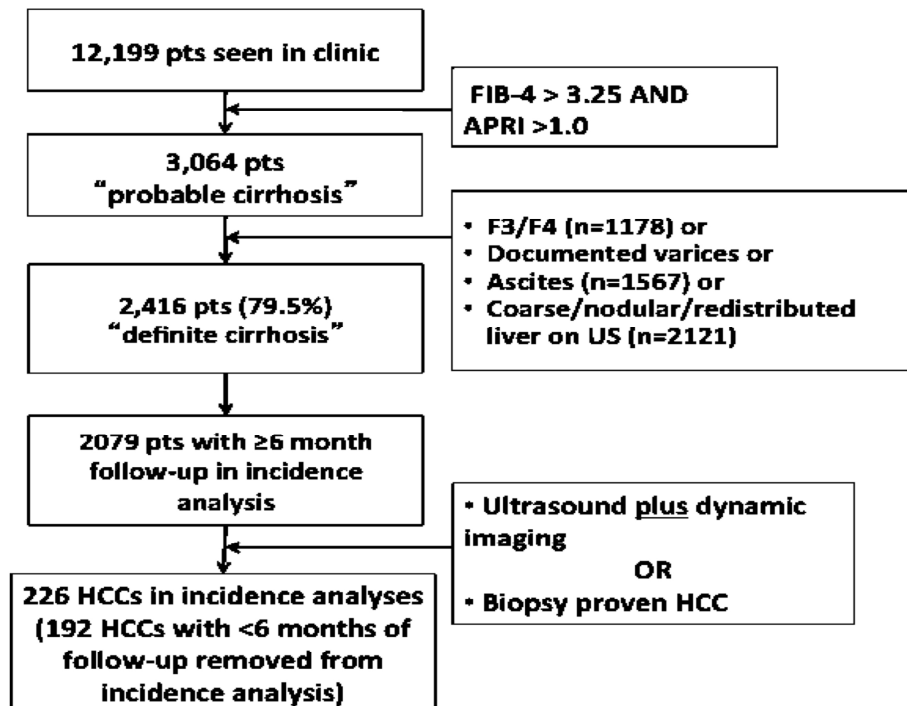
12,199 pts seen in clinic

FIB-4 > 3.25 AND APRI >1.0

3,064 pts
"probable cirrhosis"

• F3/F4 (n=1178) or
• Documented varices or
• Ascites (n=1567) or
• Coarse/nodular/redistributed liver on US (n=2121)

2,416 pts (79.5%)
"definite cirrhosis"

2079 pts with ≥6 month follow-up in incidence analysis

• Ultrasound plus dynamic imaging
OR
• Biopsy proven HCC

226 HCCs in incidence analyses (192 HCCs with <6 months of follow-up removed from incidence analysis)